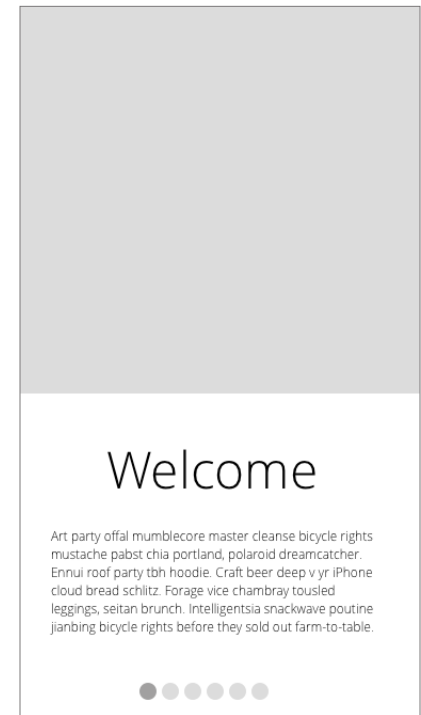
Welcome

Art party offal mumblecore master cleanse bicycle rights mustache pabst chia portland, polaroid dreamcatcher. Ennui roof party tbh hoodie. Craft beer deep v yr iPhone cloud bread schlitz. Forage vice chambray tousled leggings, seitan brunch. Intelligentsia snackwave poutine jianbing bicycle rights before they sold out farm-to-table.